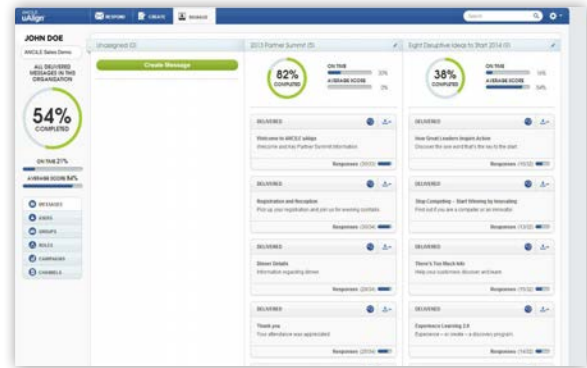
uAlign

RESPOND CREATE MANAGE

Search

JOHN DOE

AMCILE Sales Demo

ALL DELIVERED MESSAGES IN THIS ORGANIZATION

54%
COMPLETED

ON TIME 21%

AVERAGE SCORE 54%

MESSAGES
USERS
GROUPS
ROLES
CAMPAIGNS
CHANNELS

Unassigned (0)

Create Message

2013 Partner Summit (5)

82%
COMPLETED

ON TIME
20%
AVERAGE SCORE
0%

DELIVERED
Welcome to AMCILE uAlign
Welcome and key Partner Summit information
Responses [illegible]

DELIVERED
Registration and Reception
Pick up your registration and join us for evening cocktails
Responses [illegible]

DELIVERED
Dinner Details
Information regarding dinner
Responses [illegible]

DELIVERED
Thank you
Your attendance was appreciated
Responses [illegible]

Eight Disruptive Ideas to Start 2014 (8)

38%
COMPLETED

ON TIME
16%
AVERAGE SCORE
54%

DELIVERED
How Great Leaders Inspire Action
Discover the one word that's the key to the start
Responses (15/32)

DELIVERED
Stop Competing – Start Winning by Innovating
Find out if you are a competitor or an innovator
Responses (15/32)

DELIVERED
There's Too Much Info
Help your customers discover and learn
Responses (15/32)

DELIVERED
Experience Learning 2.0
Experience – or create – a discovery program
Responses (15/32)